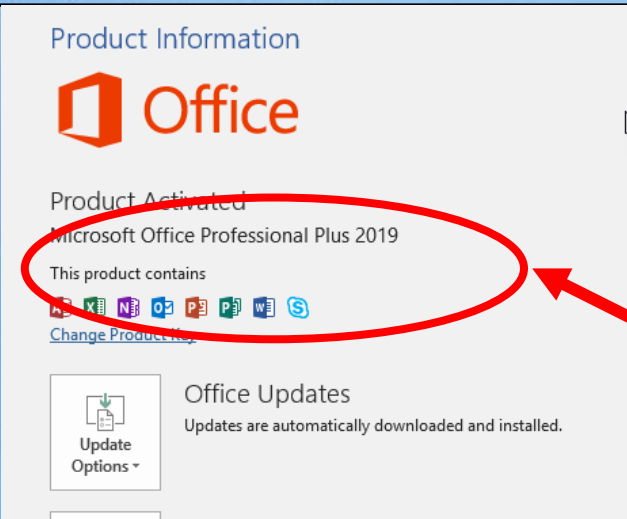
Product Information

Office

Product Activated
Microsoft Office Professional Plus 2019
This product contains
Change Product Key

Update Options

Office Updates
Updates are automatically downloaded and installed.